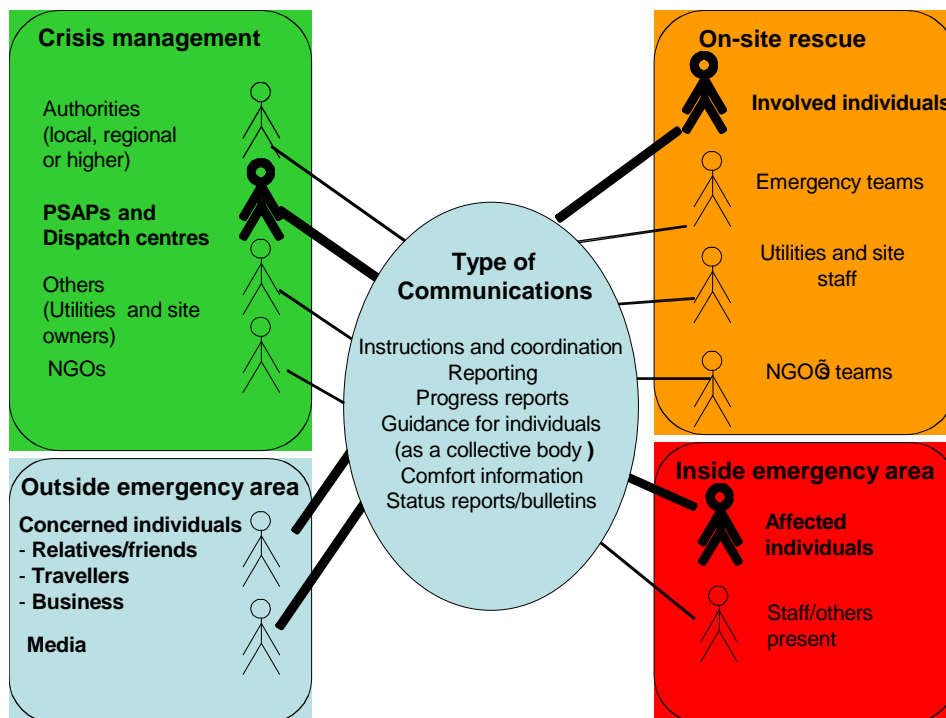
Crisis management

Authorities (local, regional or higher)

PSAPs and Dispatch centres

Others (Utilities and site owners)

NGOs

On-site rescue

Involved individuals

Emergency teams

Utilities and site staff

NGOǦ teams

Type of Communications

Instructions and coordination
Reporting
Progress reports
Guidance for individuals (as a collective body )
Comfort information
Status reports/bulletins

Outside emergency area

Concerned individuals
- Relatives/friends
- Travellers
- Business

Media

Inside emergency area

Affected individuals

Staff/others present